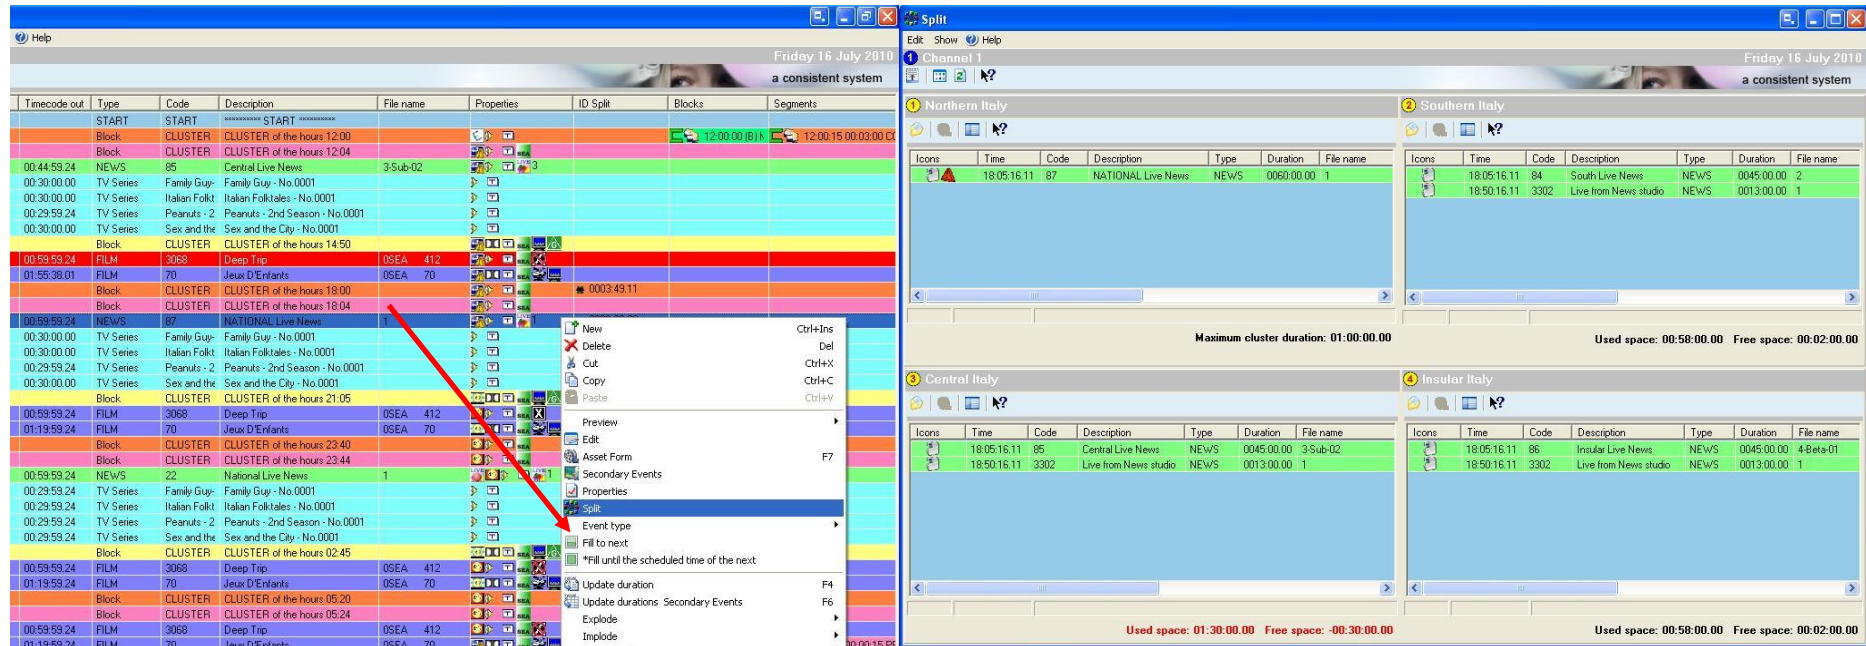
Help

Friday 16 July 2010
a consistent system

| Timecode out | Type | Code | Description | File name | Properties | ID Split | Blocks | Segments |
|---|---|---|---|---|---|---|---|---|
| | START | START | ********* START ********* | | | | | |
| | Block | CLUSTER | CLUSTER of the hours 12:00 | | | | 12:00:00 (B) N | 12:00:15 00:03:00 C |
| | Block | CLUSTER | CLUSTER of the hours 12:04 | | | | | |
| 00:44:59.24 | NEWS | 85 | Central Live News | 3-Sub-02 | 3 | | | |
| 00:30:00.00 | TV Series | Family Guy | Family Guy - No.0001 | | | | | |
| 00:30:00.00 | TV Series | Italian Folkt | Italian Folktales - No.0001 | | | | | |
| 00:29:59.24 | TV Series | Peanuts - 2 | Peanuts - 2nd Season - No.0001 | | | | | |
| 00:30:00.00 | TV Series | Sex and the | Sex and the City - No.0001 | | | | | |
| | Block | CLUSTER | CLUSTER of the hours 14:50 | | | | | |
| 00:59:59.24 | FILM | 3068 | Deep Trip | 0SEA 412 | | | | |
| 01:55:38.01 | FILM | 70 | Jeux D'Enfants | 0SEA 70 | | | | |
| | Block | CLUSTER | CLUSTER of the hours 18:00 | | | 0003:49.11 | | |
| | Block | CLUSTER | CLUSTER of the hours 18:04 | | | | | |
| 00:59:59.24 | NEWS | 87 | NATIONAL Live News | 1 | 1 | | | |
| 00:30:00.00 | TV Series | Family Guy | Family Guy - No.0001 | | | | | |
| 00:30:00.00 | TV Series | Italian Folkt | Italian Folktales - No.0001 | | | | | |
| 00:29:59.24 | TV Series | Peanuts - 2 | Peanuts - 2nd Season - No.0001 | | | | | |
| 00:30:00.00 | TV Series | Sex and the | Sex and the City - No.0001 | | | | | |
| | Block | CLUSTER | CLUSTER of the hours 21:05 | | | | | |
| 00:59:59.24 | FILM | 3068 | Deep Trip | 0SEA 412 | | | | |
| 01:19:59.24 | FILM | 70 | Jeux D'Enfants | 0SEA 70 | | | | |
| | Block | CLUSTER | CLUSTER of the hours 23:40 | | | | | |
| | Block | CLUSTER | CLUSTER of the hours 23:44 | | | | | |
| 00:59:59.24 | NEWS | 22 | National Live News | 1 | 1 | | | |
| 00:29:59.24 | TV Series | Family Guy | Family Guy - No.0001 | | | | | |
| 00:29:59.24 | TV Series | Italian Folkt | Italian Folktales - No.0001 | | | | | |
| 00:29:59.24 | TV Series | Peanuts - 2 | Peanuts - 2nd Season - No.0001 | | | | | |
| 00:29:59.24 | TV Series | Sex and the | Sex and the City - No.0001 | | | | | |
| | Block | CLUSTER | CLUSTER of the hours 02:45 | | | | | |
| 00:59:59.24 | FILM | 3068 | Deep Trip | 0SEA 412 | | | | |
| 01:19:59.24 | FILM | 70 | Jeux D'Enfants | 0SEA 70 | | | | |
| | Block | CLUSTER | CLUSTER of the hours 05:20 | | | | | |
| | Block | CLUSTER | CLUSTER of the hours 05:24 | | | | | |
| 00:59:59.24 | FILM | 3068 | Deep Trip | 0SEA 412 | | | | |

New Ctrl+Ins
Delete Del
Cut Ctrl+X
Copy Ctrl+C
Paste Ctrl+V
Preview
Edit
Asset Form F7
Secondary Events
Properties
Split
Event type
Fill to next
*Fill until the scheduled time of the next
Update duration F4
Update durations Secondary Events F6
Explode
Implode

Split
Edit Show Help
Friday 16 July 2010
Channel 1
a consistent system

1 Northern Italy
| Icons | Time | Code | Description | Type | Duration | File name |
|---|---|---|---|---|---|---|
| | 18:05:16.11 | 87 | NATIONAL Live News | NEWS | 0060:00.00 | 1 |

Maximum cluster duration: 01:00:00.00

2 Southern Italy
| Icons | Time | Code | Description | Type | Duration | File name |
|---|---|---|---|---|---|---|
| | 18:05:16.11 | 84 | South Live News | NEWS | 0045:00.00 | 2 |
| | 18:50:16.11 | 3302 | Live from News studio | NEWS | 0013:00.00 | 1 |

Used space: 00:58:00.00 Free space: 00:02:00.00

3 Central Italy
| Icons | Time | Code | Description | Type | Duration | File name |
|---|---|---|---|---|---|---|
| | 18:05:16.11 | 85 | Central Live News | NEWS | 0045:00.00 | 3-Sub-02 |
| | 18:50:16.11 | 3302 | Live from News studio | NEWS | 0013:00.00 | 1 |

Used space: 01:30:00.00 Free space: -00:30:00.00

4 Insular Italy
| Icons | Time | Code | Description | Type | Duration | File name |
|---|---|---|---|---|---|---|
| | 18:05:16.11 | 86 | Insular Live News | NEWS | 0045:00.00 | 4-Beta-01 |
| | 18:50:16.11 | 3302 | Live from News studio | NEWS | 0013:00.00 | 1 |

Used space: 00:58:00.00 Free space: 00:02:00.00